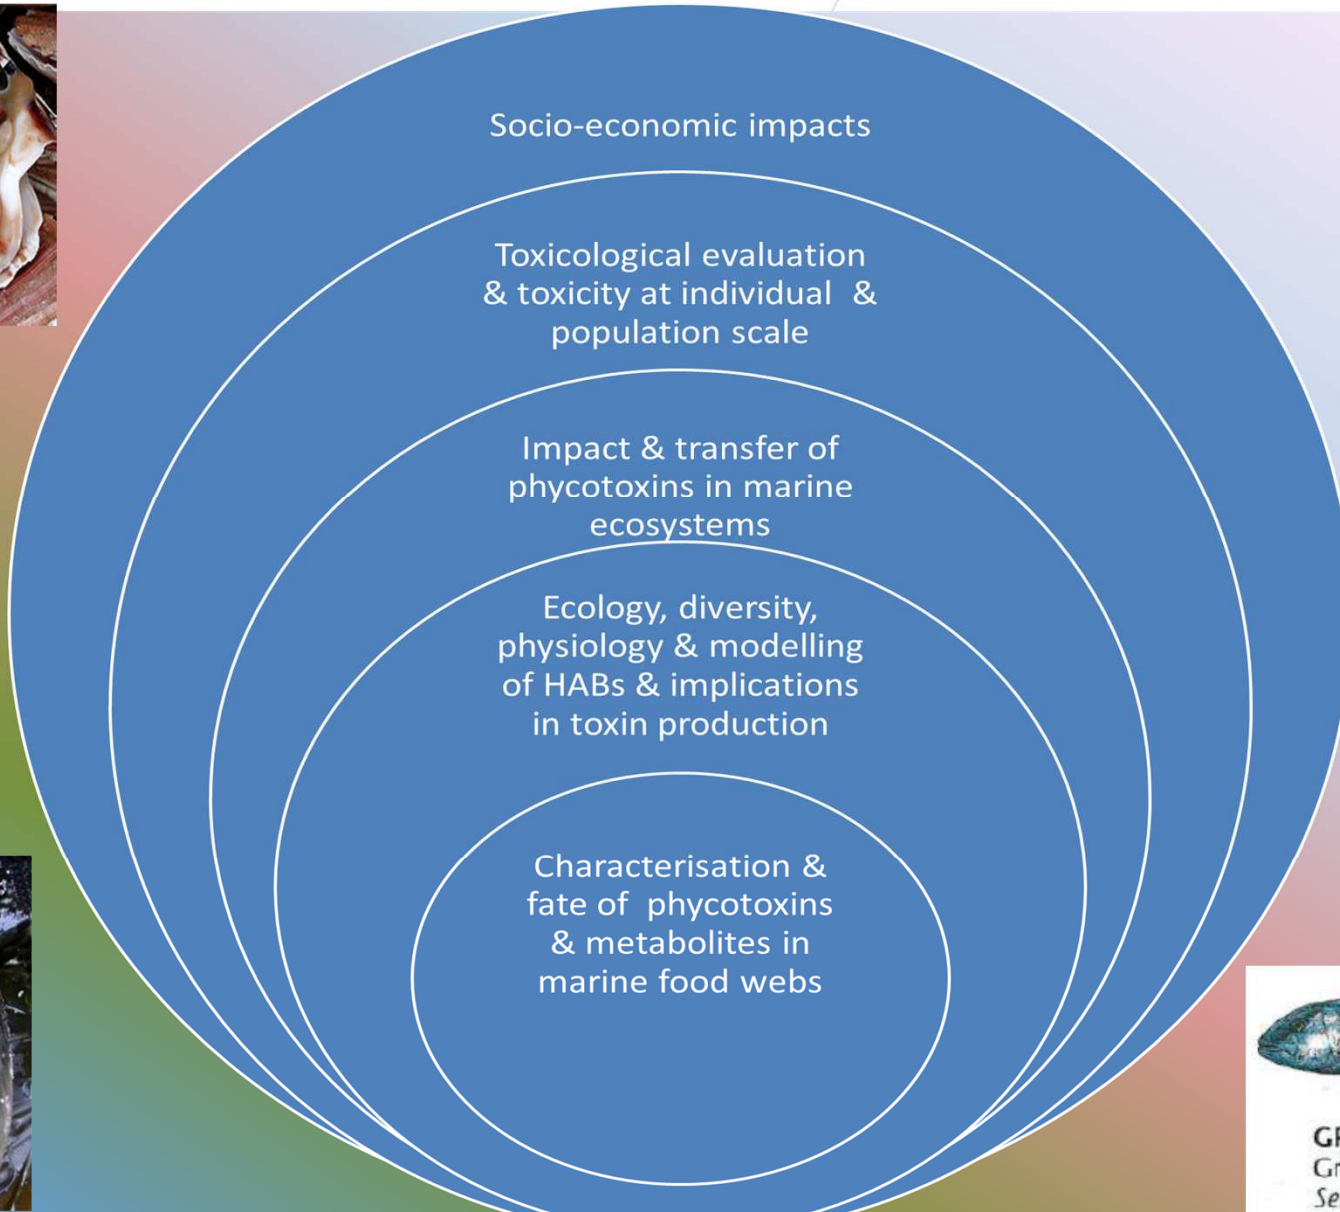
Socio-economic impacts

Toxicological evaluation & toxicity at individual & population scale

Impact & transfer of phycotoxins in marine ecosystems

Ecology, diversity, physiology & modelling of HABs & implications in toxin production

Characterisation & fate of phycotoxins & metabolites in marine food webs

GI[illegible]
Gr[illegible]
Se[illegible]